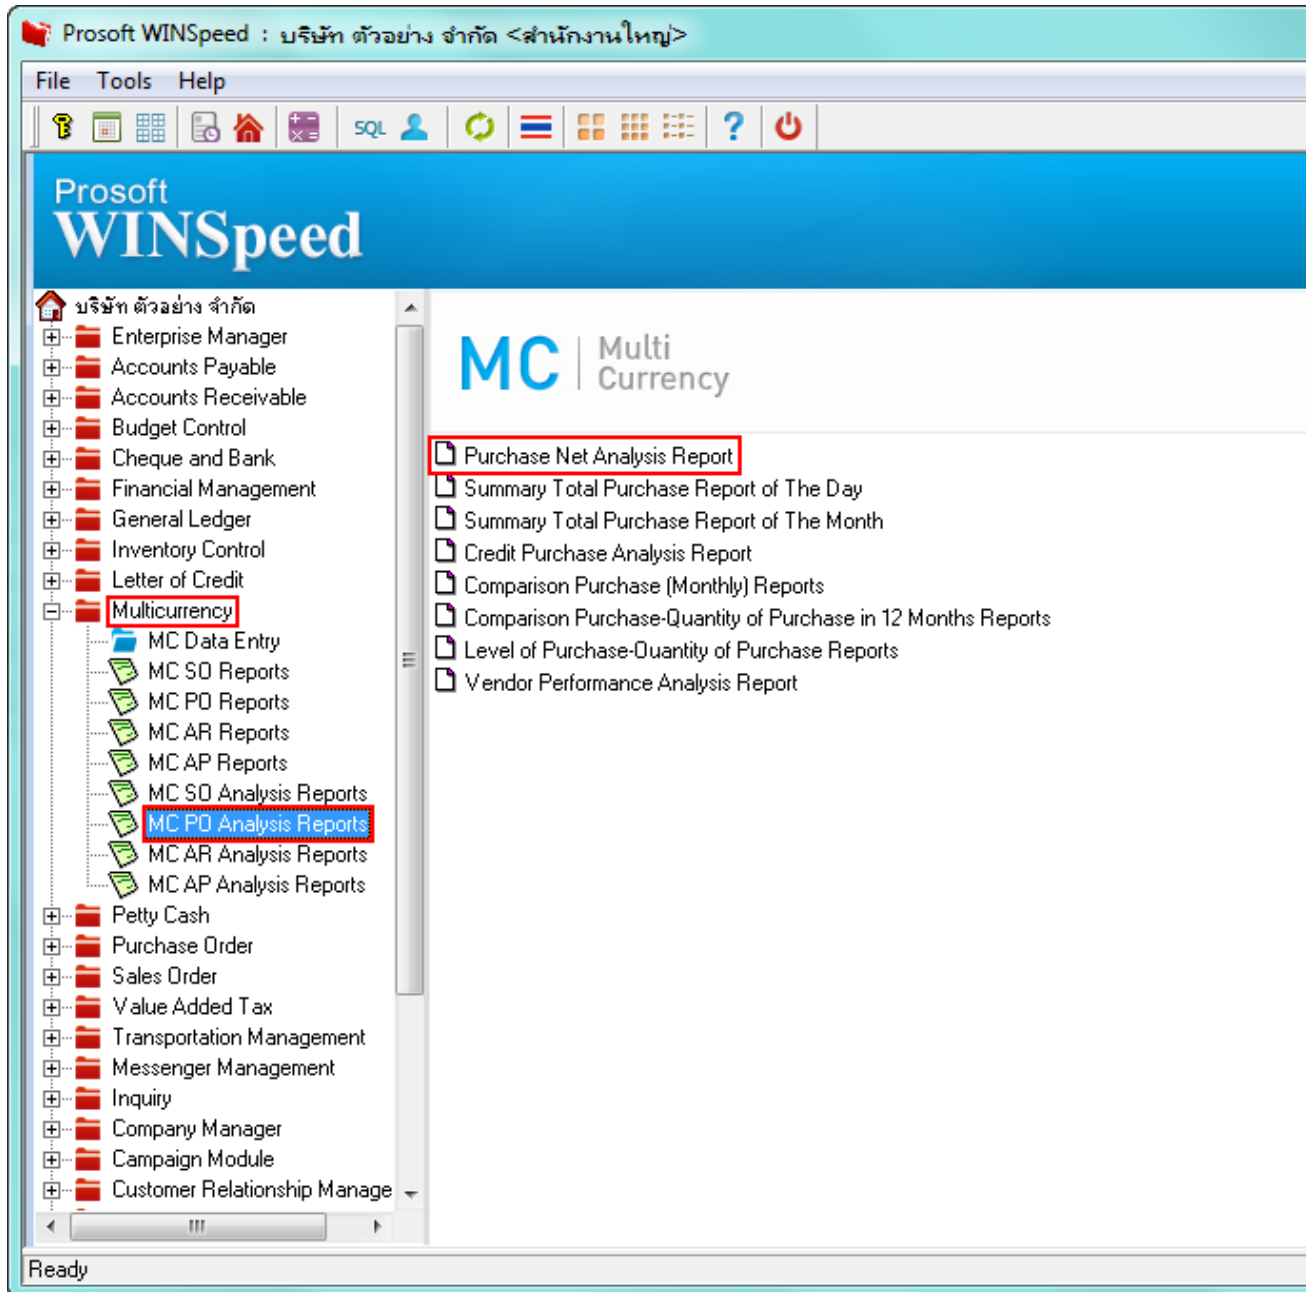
Prosoft WINSpeed : บริษัท ตัวอย่าง จำกัด <สำนักงานใหญ่>

File Tools Help

SQL

Prosoft
WINSpeed

บริษัท ตัวอย่าง จำกัด
Enterprise Manager
Accounts Payable
Accounts Receivable
Budget Control
Cheque and Bank
Financial Management
General Ledger
Inventory Control
Letter of Credit
Multicurrency
MC Data Entry
MC SO Reports
MC PO Reports
MC AR Reports
MC AP Reports
MC SO Analysis Reports
MC PO Analysis Reports
MC AR Analysis Reports
MC AP Analysis Reports
Petty Cash
Purchase Order
Sales Order
Value Added Tax
Transportation Management
Messenger Management
Inquiry
Company Manager
Campaign Module
Customer Relationship Manage

MC Multi Currency

Purchase Net Analysis Report
Summary Total Purchase Report of The Day
Summary Total Purchase Report of The Month
Credit Purchase Analysis Report
Comparison Purchase (Monthly) Reports
Comparison Purchase-Quantity of Purchase in 12 Months Reports
Level of Purchase-Ouantity of Purchase Reports
Vendor Performance Analysis Report

Ready